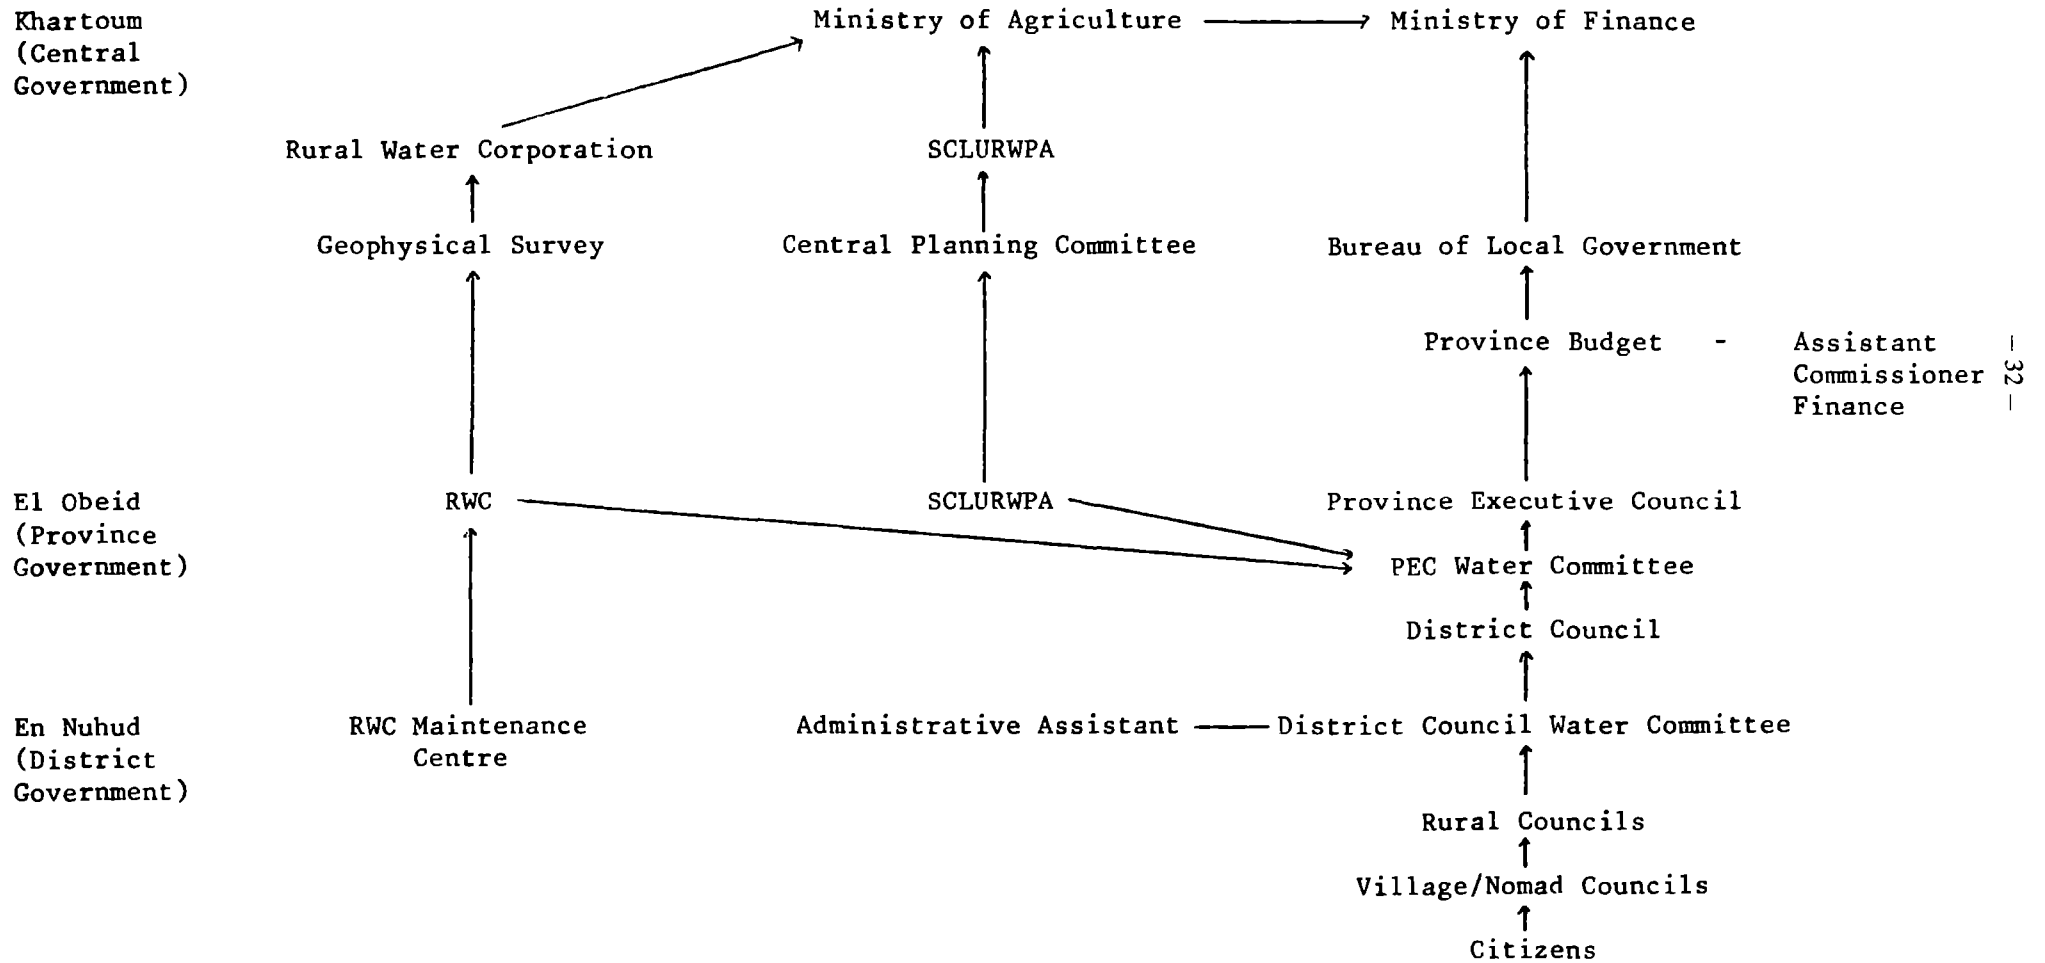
Khartoum (Central Government)

Ministry of Agriculture

Ministry of Finance

Rural Water Corporation

SCLURWPA

Geophysical Survey

Central Planning Committee

Bureau of Local Government

Province Budget - Assistant Commissioner Finance

- 32 -

El Obeid (Province Government)

RWC

SCLURWPA

Province Executive Council

PEC Water Committee

District Council

En Nuhud (District Government)

RWC Maintenance Centre

Administrative Assistant

District Council Water Committee

Rural Councils

Village/Nomad Councils

Citizens